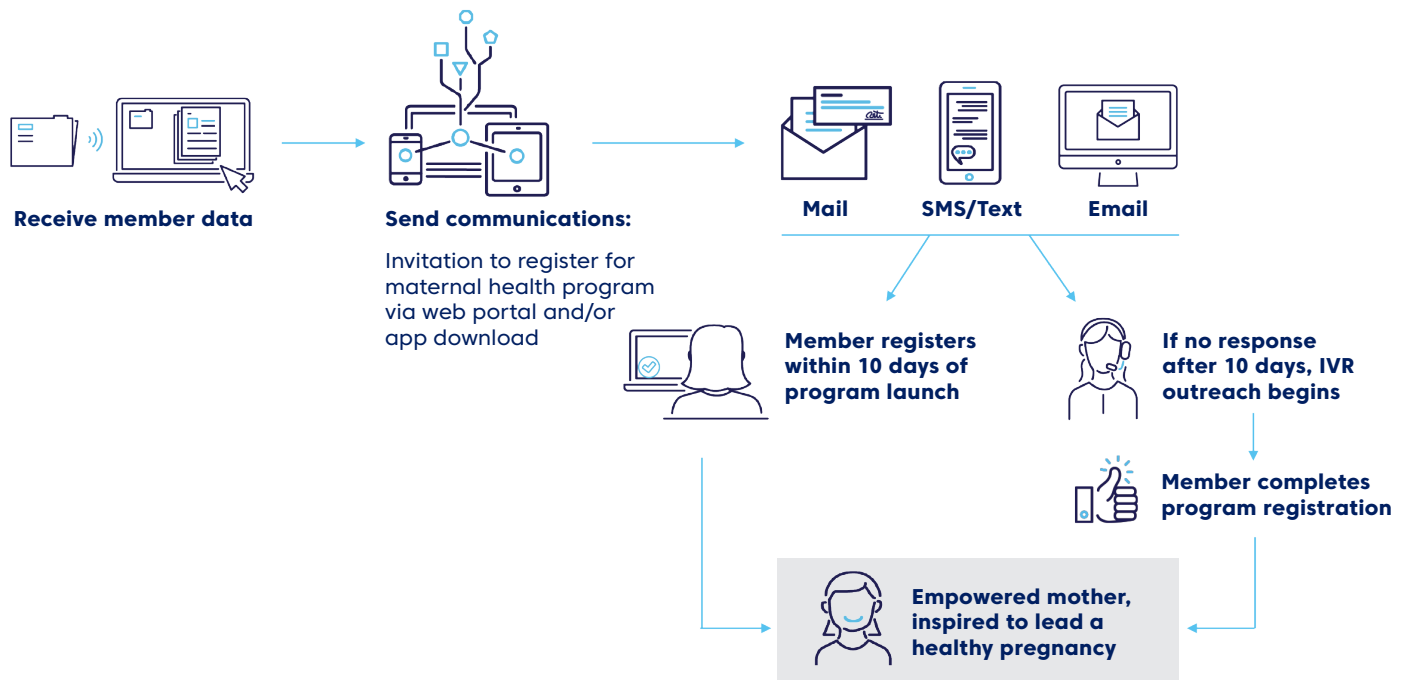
Receive member data

Send communications:

Invitation to register for maternal health program via web portal and/or app download

Mail

SMS/Text

Email

Member registers within 10 days of program launch

If no response after 10 days, IVR outreach begins

Member completes program registration

Empowered mother, inspired to lead a healthy pregnancy